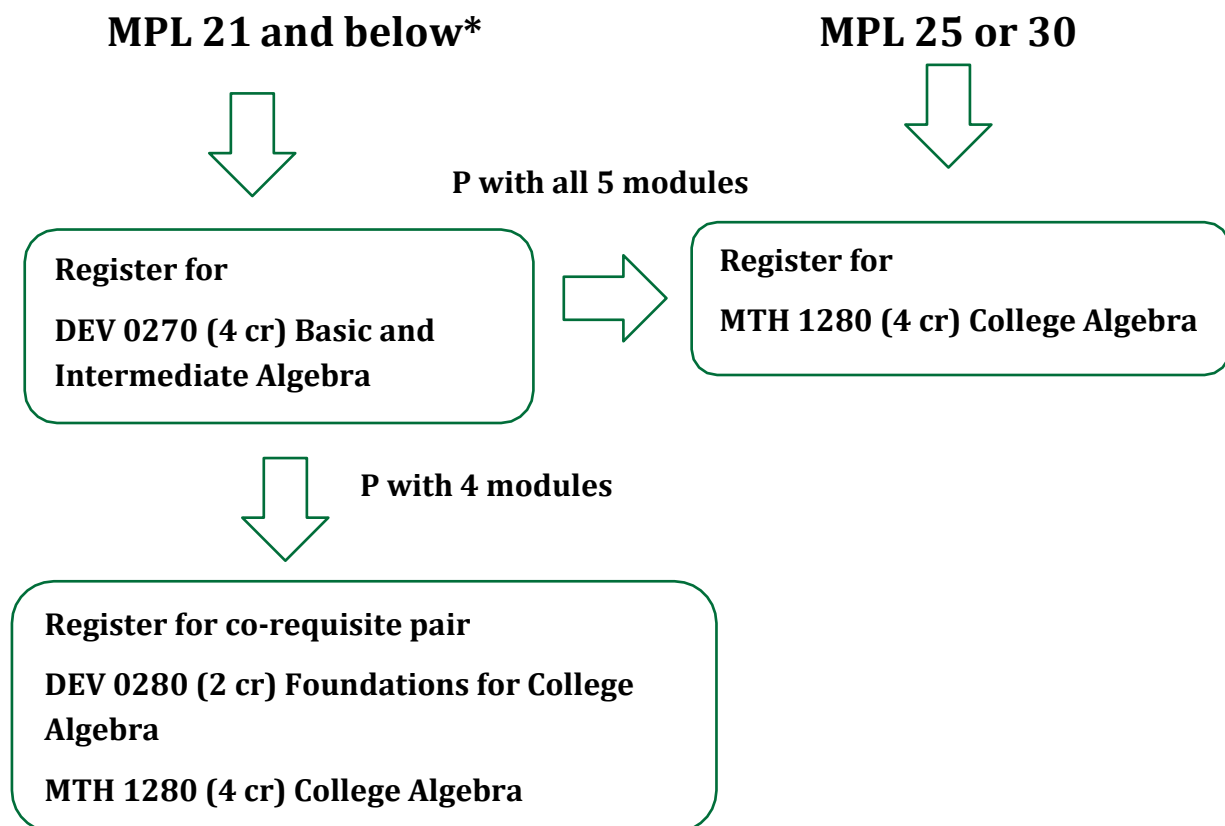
MPL 21 and below*

MPL 25 or 30

P with all 5 modules

Register for

DEV 0270 (4 cr) Basic and Intermediate Algebra

Register for

MTH 1280 (4 cr) College Algebra

P with 4 modules

Register for co-requisite pair

DEV 0280 (2 cr) Foundations for College Algebra

MTH 1280 (4 cr) College Algebra